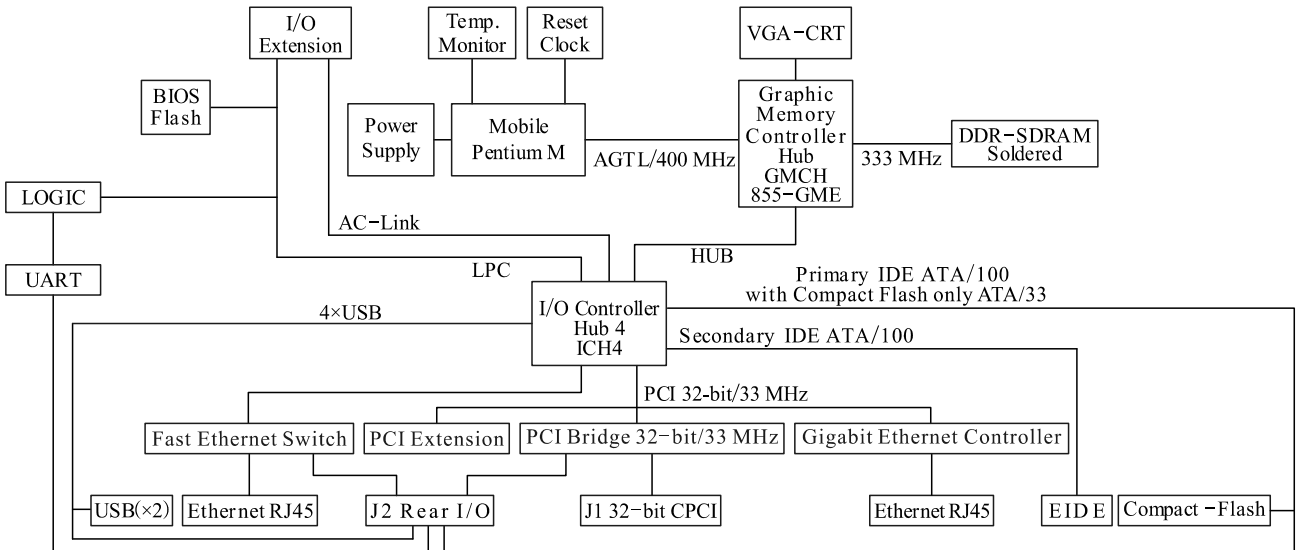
I/O Extension

Temp. Monitor

Reset Clock

VGA-CRT

BIOS Flash

Power Supply

Mobile Pentium M

AGTL/400 MHz

Graphic Memory Controller Hub GMCH 855-GME

333 MHz

DDR-SDRAM Soldered

LOGIC

AC-Link

UART

LPC

HUB

Primary IDE ATA/100 with Compact Flash only ATA/33

4×USB

I/O Controller Hub 4 ICH4

Secondary IDE ATA/100

PCI 32-bit/33 MHz

Fast Ethernet Switch

PCI Extension

PCI Bridge 32-bit/33 MHz

Gigabit Ethernet Controller

USB(×2)

Ethernet RJ45

J2 Rear I/O

J1 32-bit CPCI

Ethernet RJ45

EIDE

Compact-Flash